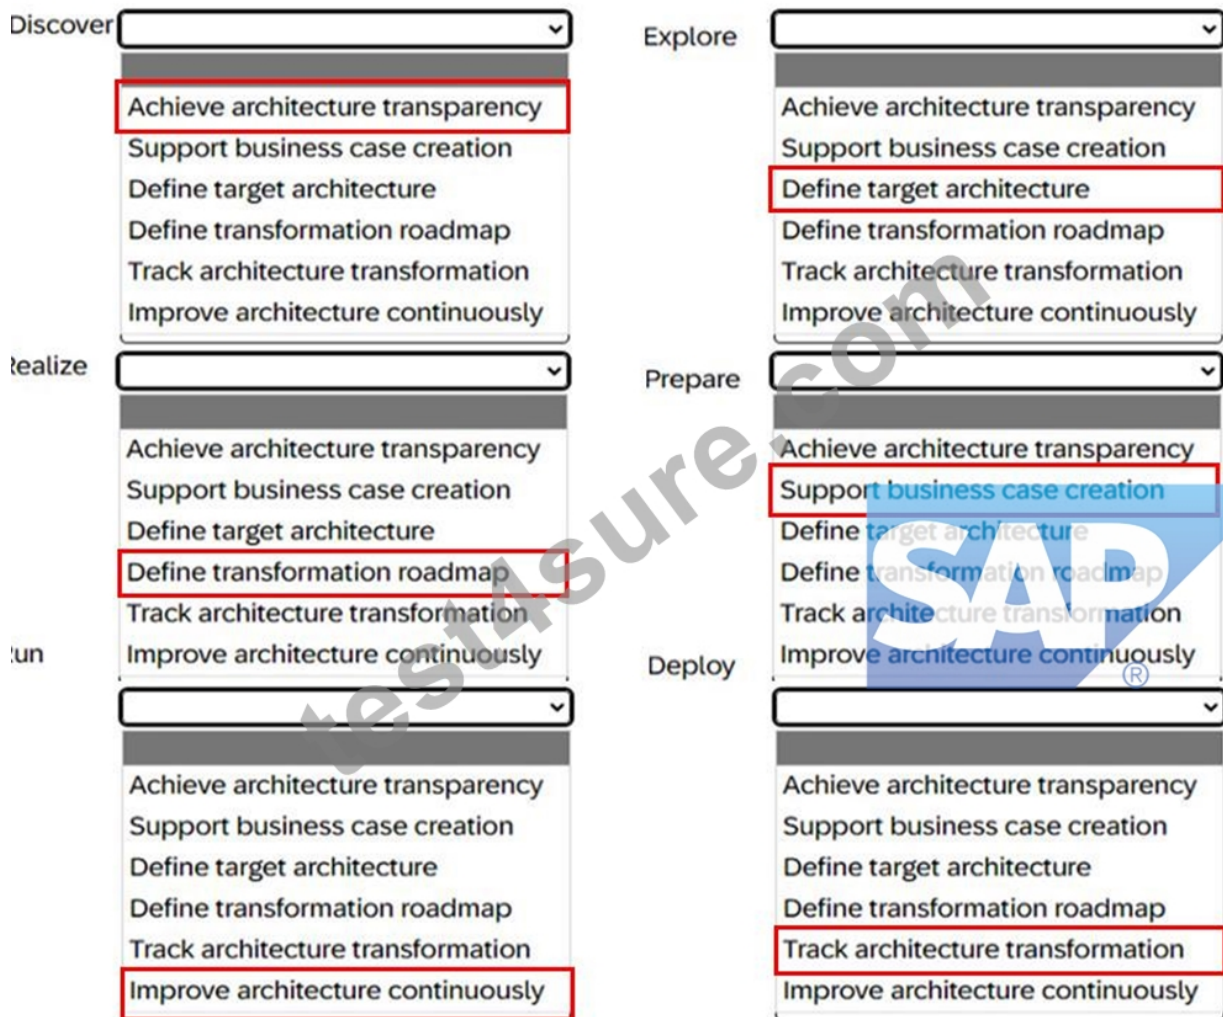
Discover

Achieve architecture transparency
Support business case creation
Define target architecture
Define transformation roadmap
Track architecture transformation
Improve architecture continuously

Explore

Achieve architecture transparency
Support business case creation
Define target architecture
Define transformation roadmap
Track architecture transformation
Improve architecture continuously

ealize

Achieve architecture transparency
Support business case creation
Define target architecture
Define transformation roadmap
Track architecture transformation
Improve architecture continuously

Prepare

Achieve architecture transparency
Support business case creation
Define target architecture
Define transformation roadmap
Track architecture transformation
Improve architecture continuously

un

Achieve architecture transparency
Support business case creation
Define target architecture
Define transformation roadmap
Track architecture transformation
Improve architecture continuously

Deploy

Achieve architecture transparency
Support business case creation
Define target architecture
Define transformation roadmap
Track architecture transformation
Improve architecture continuously

test4sure.com

SAP®